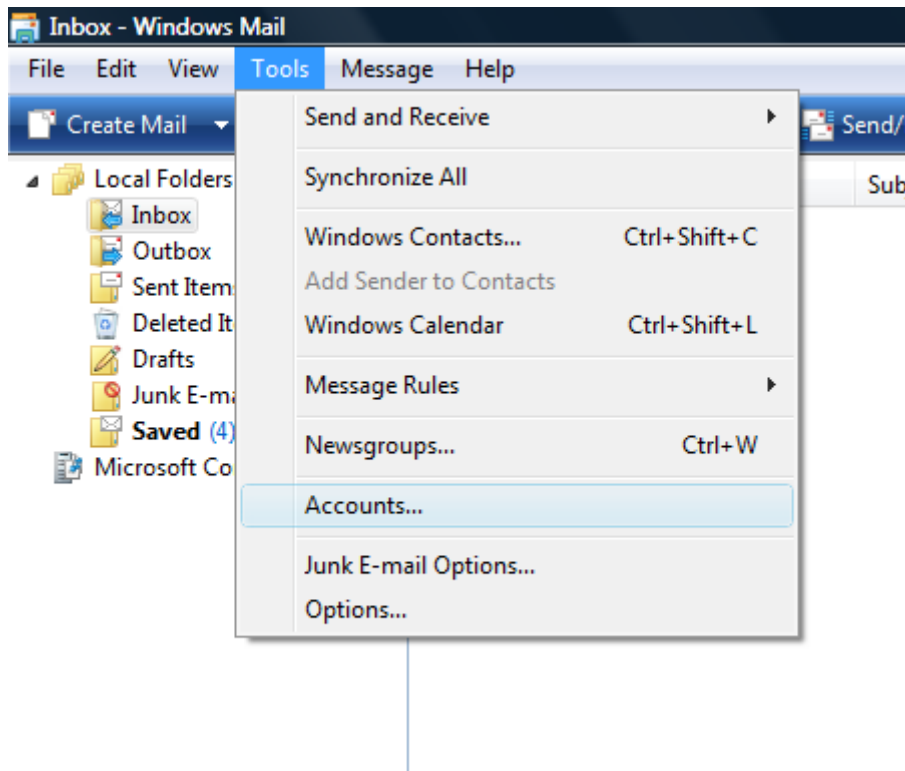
Inbox - Windows Mail

File Edit View Tools Message Help

Create Mail

Send/

Sub

Local Folders

Inbox

Outbox

Sent Items

Deleted It

Drafts

Junk E-ma

Saved (4)

Microsoft Co

Send and Receive

Synchronize All

Windows Contacts... Ctrl+Shift+C

Add Sender to Contacts

Windows Calendar Ctrl+Shift+L

Message Rules

Newsgroups... Ctrl+W

Accounts...

Junk E-mail Options...

Options...